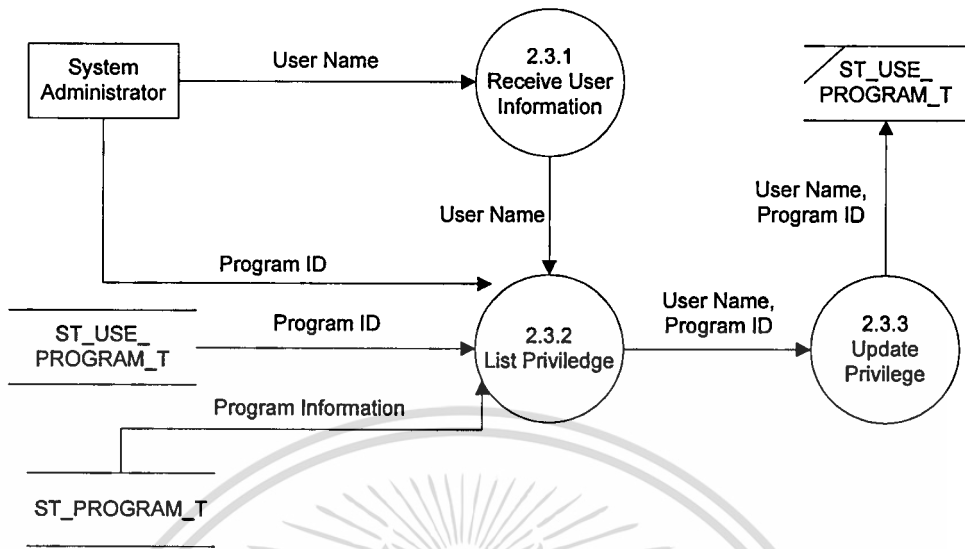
System Administrator

User Name

2.3.1
Receive User Information

ST_USE_
PROGRAM_T

User Name,
Program ID

User Name

Program ID

User Name,
Program ID

ST_USE_
PROGRAM_T

Program ID

2.3.2
List Priviledge

2.3.3
Update Privilege

Program Information

ST_PROGRAM_T